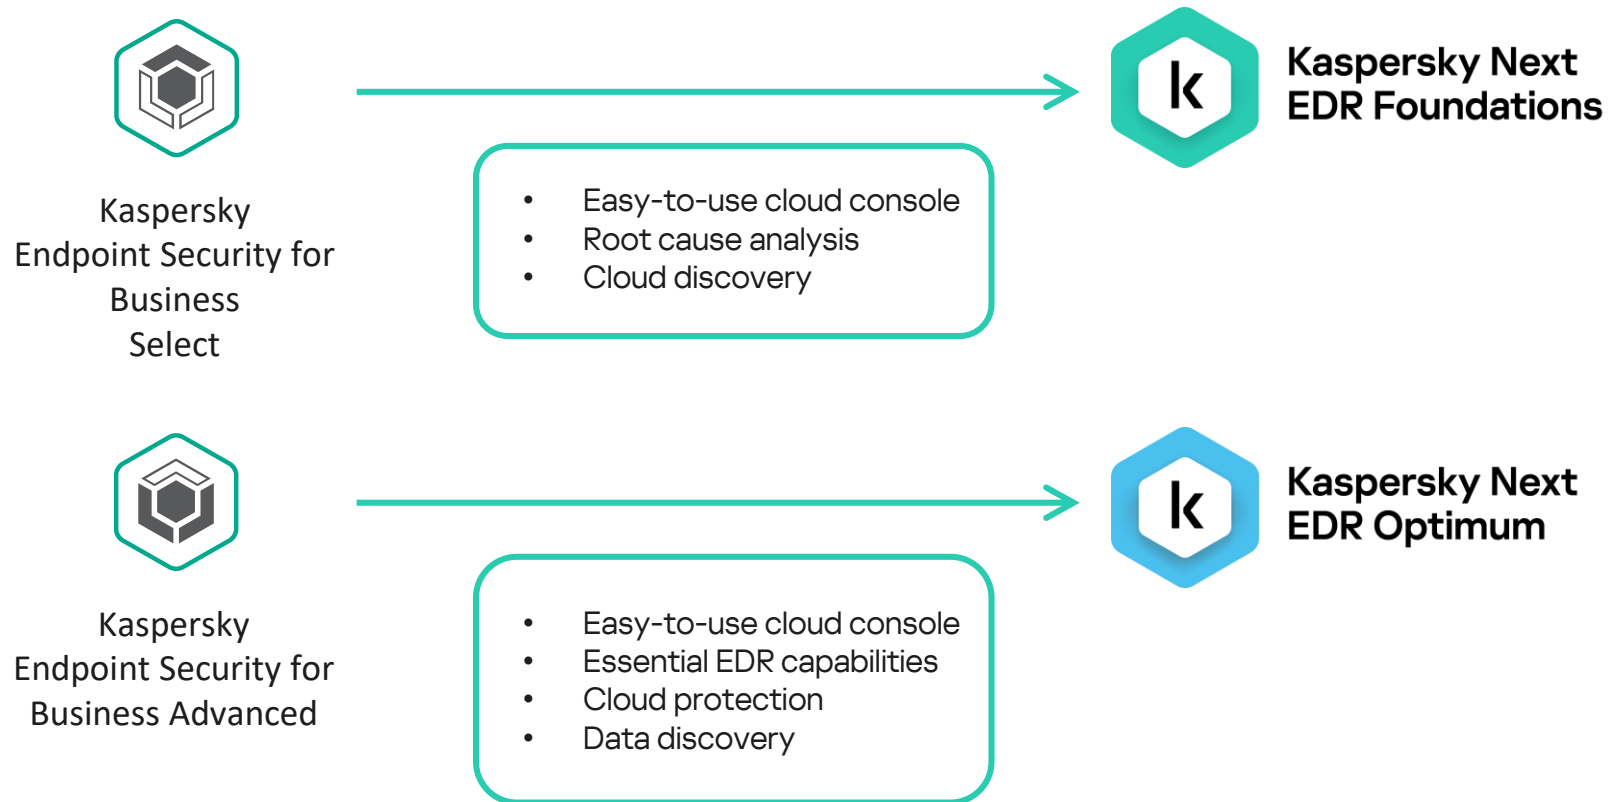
Kaspersky Endpoint Security for Business Select

- Easy-to-use cloud console
- Root cause analysis
- Cloud discovery

k

Kaspersky Next EDR Foundations

Kaspersky Endpoint Security for Business Advanced

- Easy-to-use cloud console
- Essential EDR capabilities
- Cloud protection
- Data discovery

k

Kaspersky Next EDR Optimum